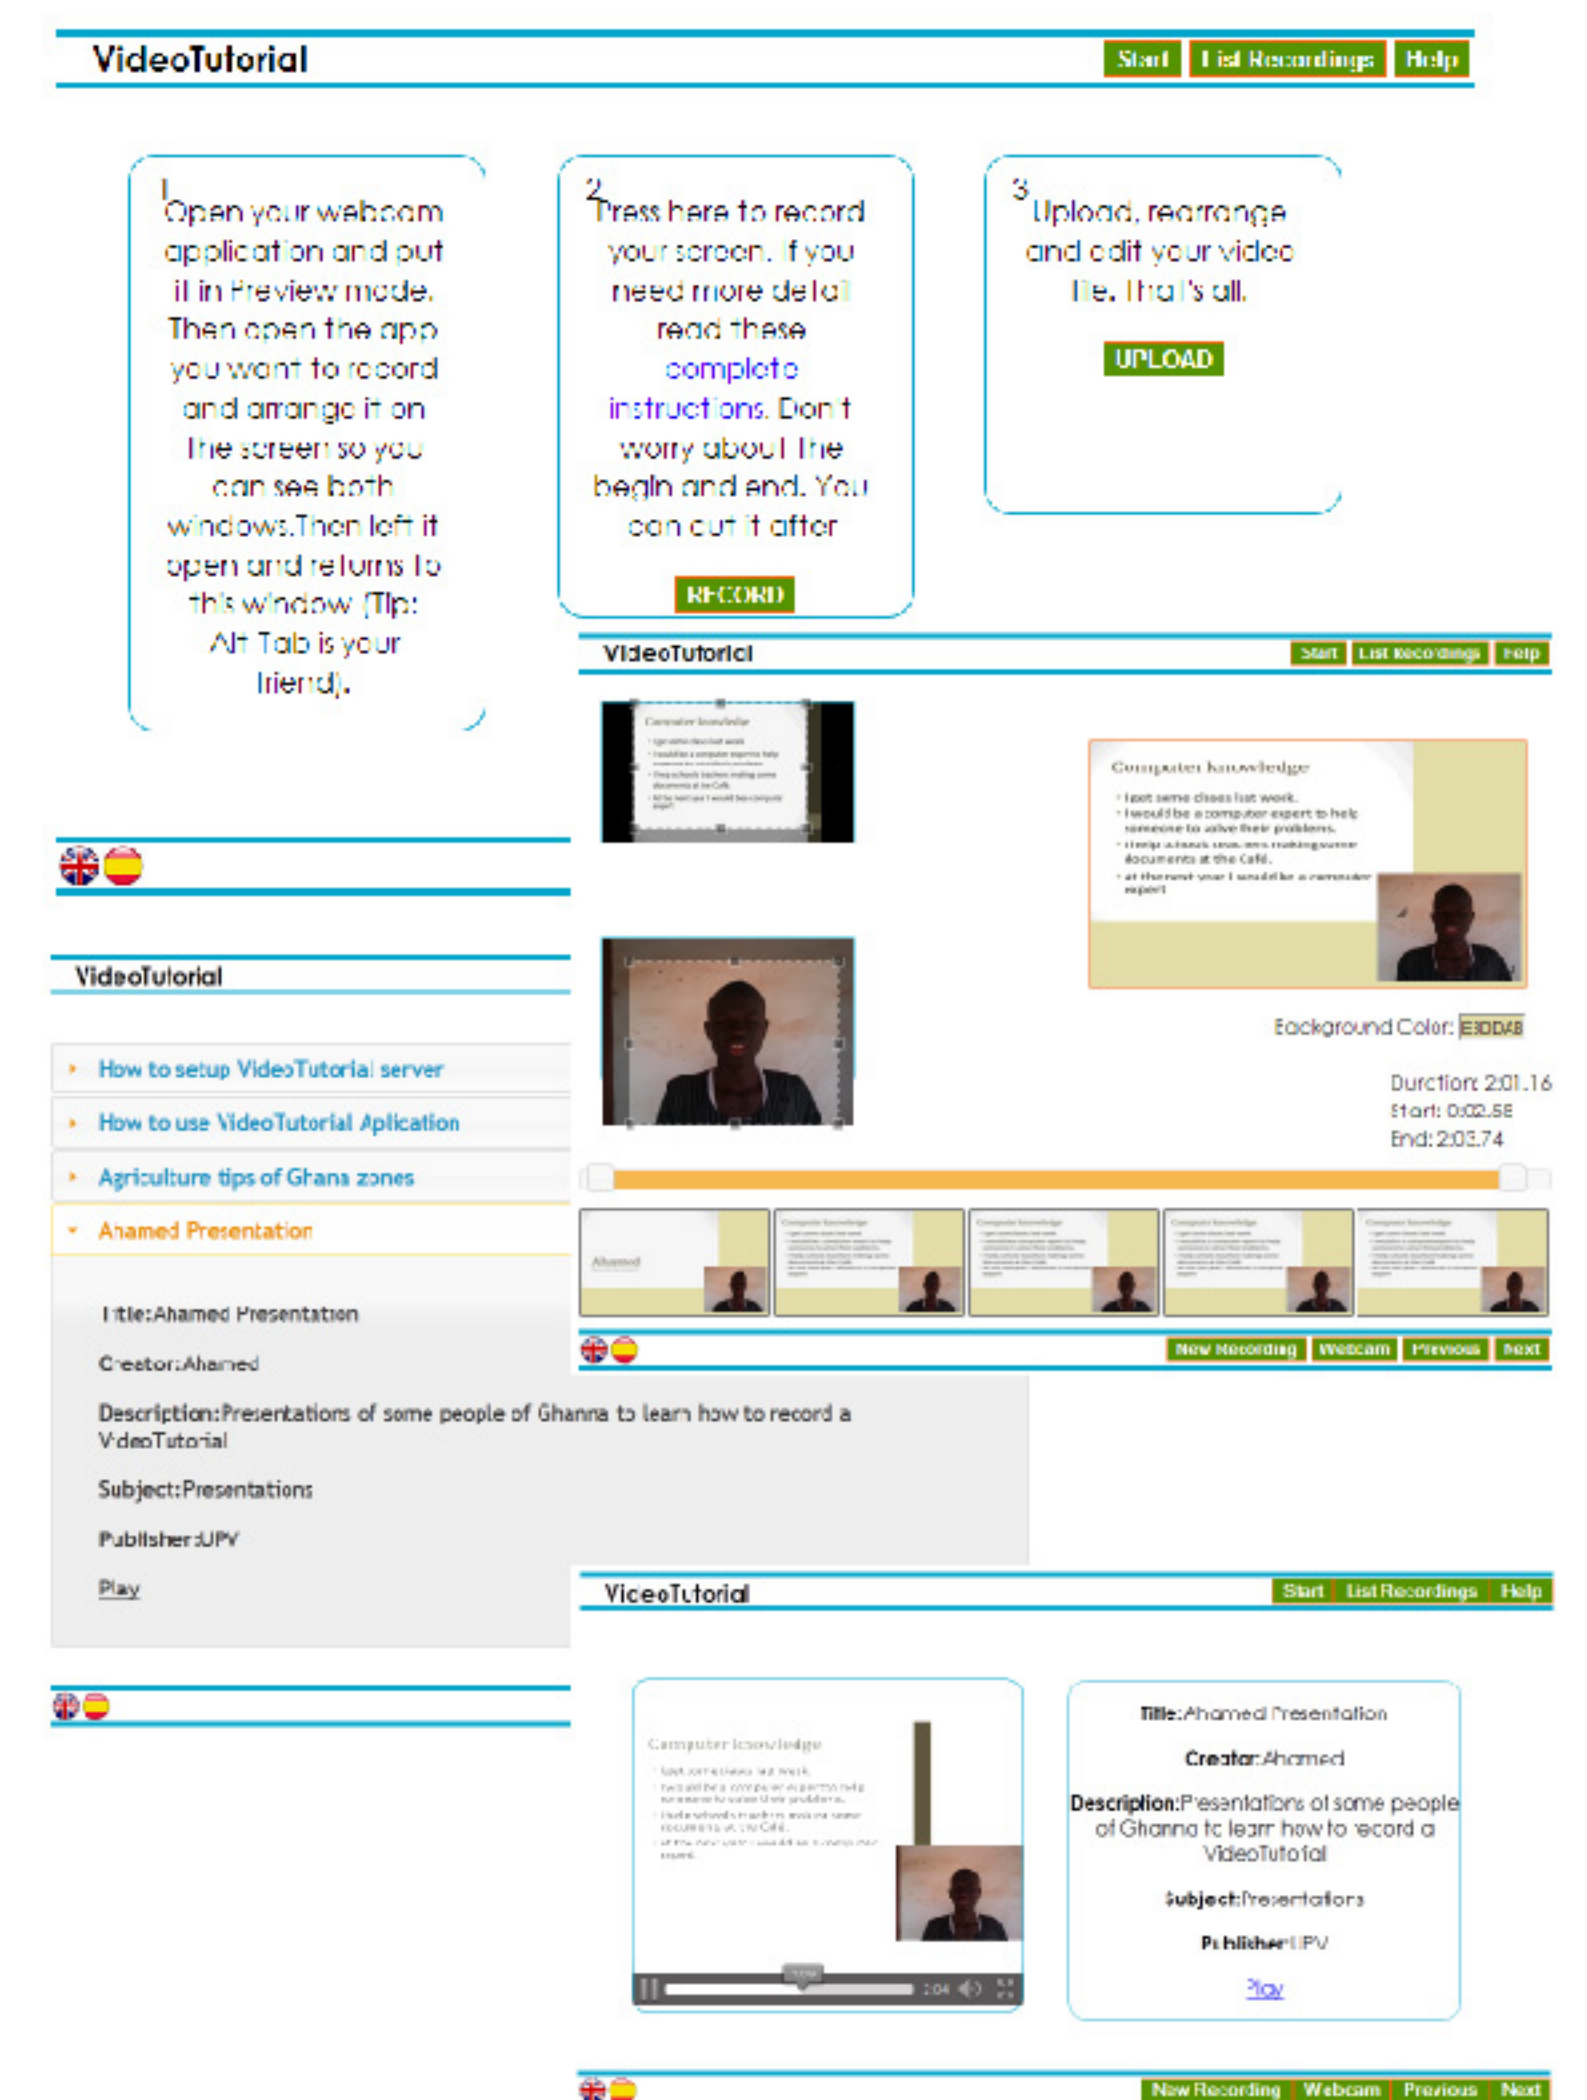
VideoTutorial

Start | List Recordings | Help

1
Open your webcam application and put it in Preview mode. Then open the app you want to record and arrange it on the screen so you can see both windows. Then left it open and returns to this window (Tip: Alt Tab is your friend).

2
Press here to record your screen. If you need more detail read these complete instructions. Don't worry about the begin and end. You can cut it after

RECORD

3
Upload, rearrange and edit your video file. That's all.

UPLOAD

VideoTutorial

Start | List Recordings | Help

Computer knowledge

Background Color: E8DDA8

Duration: 2:01.16
Start: 0:02.58
End: 2:03.74

New Recording | Webcam | Previous | Next

VideoTutorial

How to setup VideoTutorial server

How to use VideoTutorial Aplication

Agriculture tips of Ghana zones

Ahamed Presentation

Title:Ahamed Presentation

Creator:Ahamed

Description:Presentations of some people of Ghanna to learn how to record a VideoTutorial

Subject:Presentations

Publisher:UPV

Play

VideoTutorial

Start | List Recordings | Help

Computer knowledge

Title:Ahamed Presentation

Creator:Ahamed

Description:Presentations of some people of Ghanna to learn how to record a VideoTutorial

Subject:Presentations

Publisher:UPV

Play

New Recording | Webcam | Previous | Next